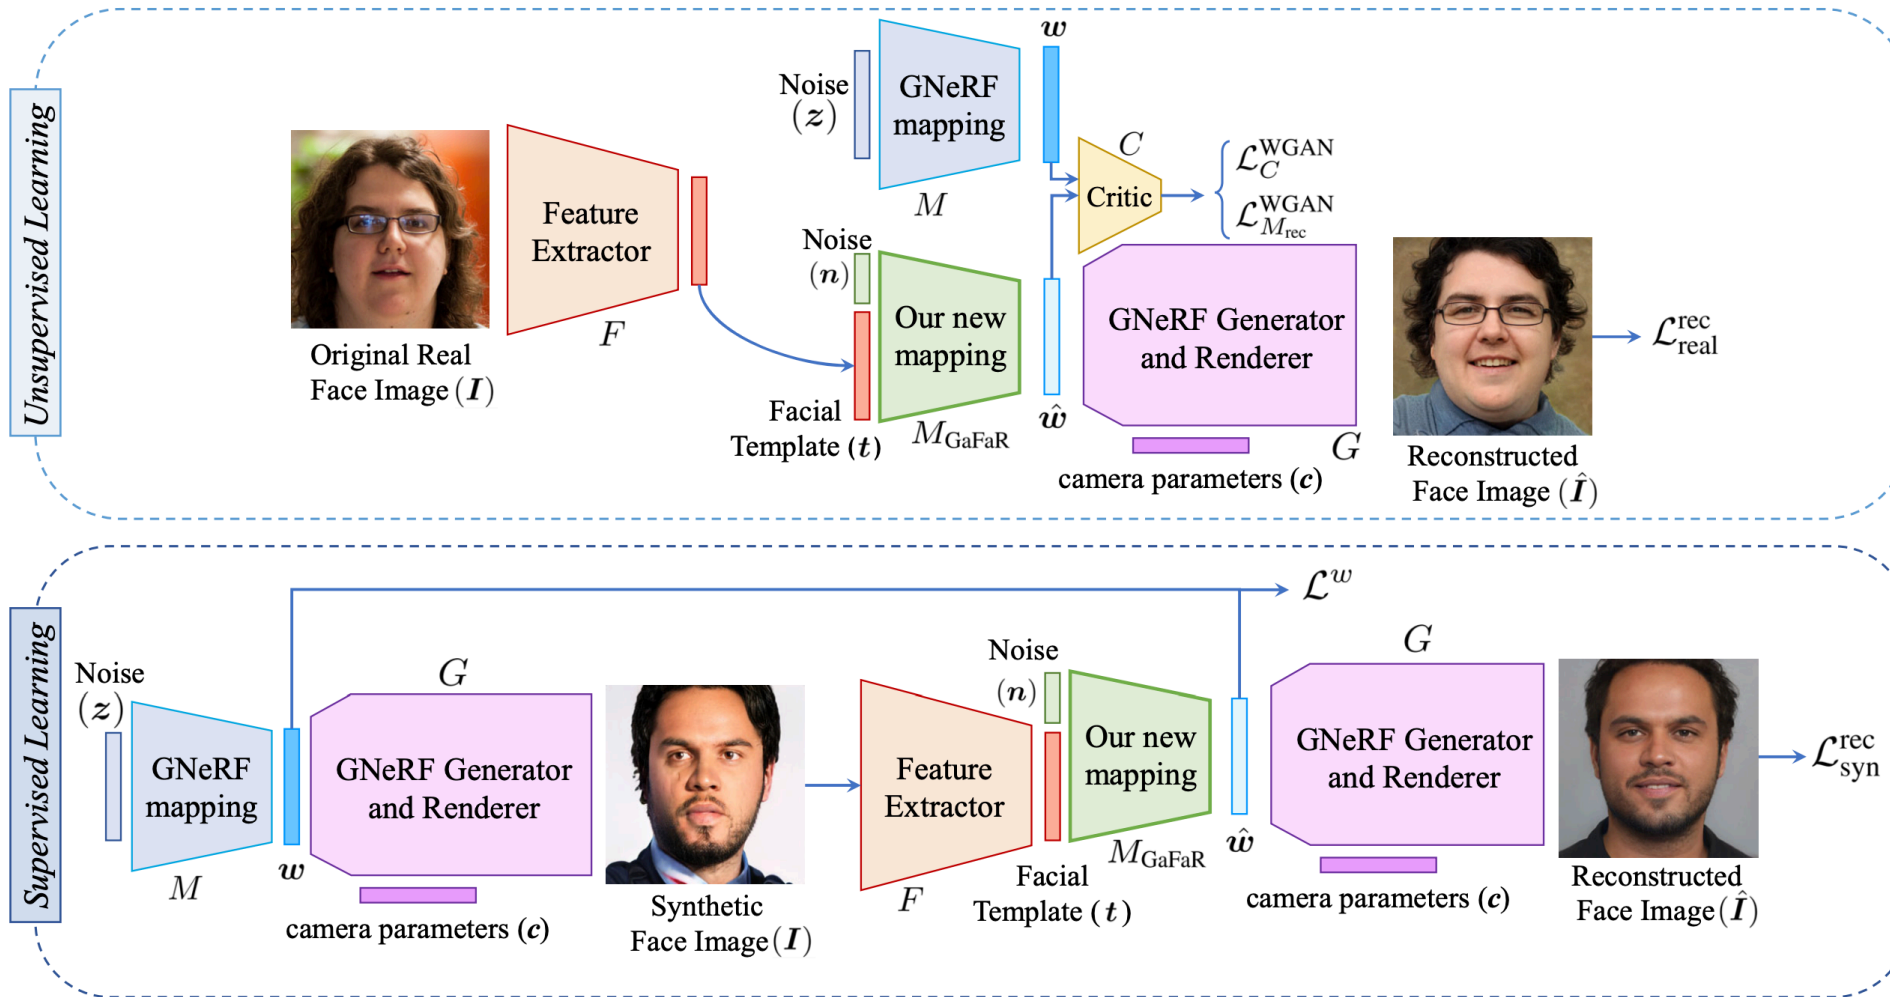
Unsupervised Learning

Original Real Face Image $(\boldsymbol{I})$

Feature Extractor

$F$

Noise $(\boldsymbol{z})$

GNeRF mapping

$M$

$\boldsymbol{w}$

$C$

Critic

$\mathcal{L}_{C}^{\text{WGAN}}$

$\mathcal{L}_{M_{\text{rec}}}^{\text{WGAN}}$

Noise $(\boldsymbol{n})$

Our new mapping

$M_{\text{GaFaR}}$

Facial Template $(\boldsymbol{t})$

$\hat{\boldsymbol{w}}$

GNeRF Generator and Renderer

$G$

camera parameters $(\boldsymbol{c})$

Reconstructed Face Image $(\hat{\boldsymbol{I}})$

$\mathcal{L}_{\text{real}}^{\text{rec}}$

Supervised Learning

$\mathcal{L}^{w}$

Noise $(\boldsymbol{z})$

GNeRF mapping

$M$

$\boldsymbol{w}$

$G$

GNeRF Generator and Renderer

camera parameters $(\boldsymbol{c})$

Synthetic Face Image $(\boldsymbol{I})$

Feature Extractor

$F$

Noise $(\boldsymbol{n})$

Our new mapping

$M_{\text{GaFaR}}$

Facial Template $(\boldsymbol{t})$

$\hat{\boldsymbol{w}}$

$G$

GNeRF Generator and Renderer

camera parameters $(\boldsymbol{c})$

Reconstructed Face Image $(\hat{\boldsymbol{I}})$

$\mathcal{L}_{\text{syn}}^{\text{rec}}$